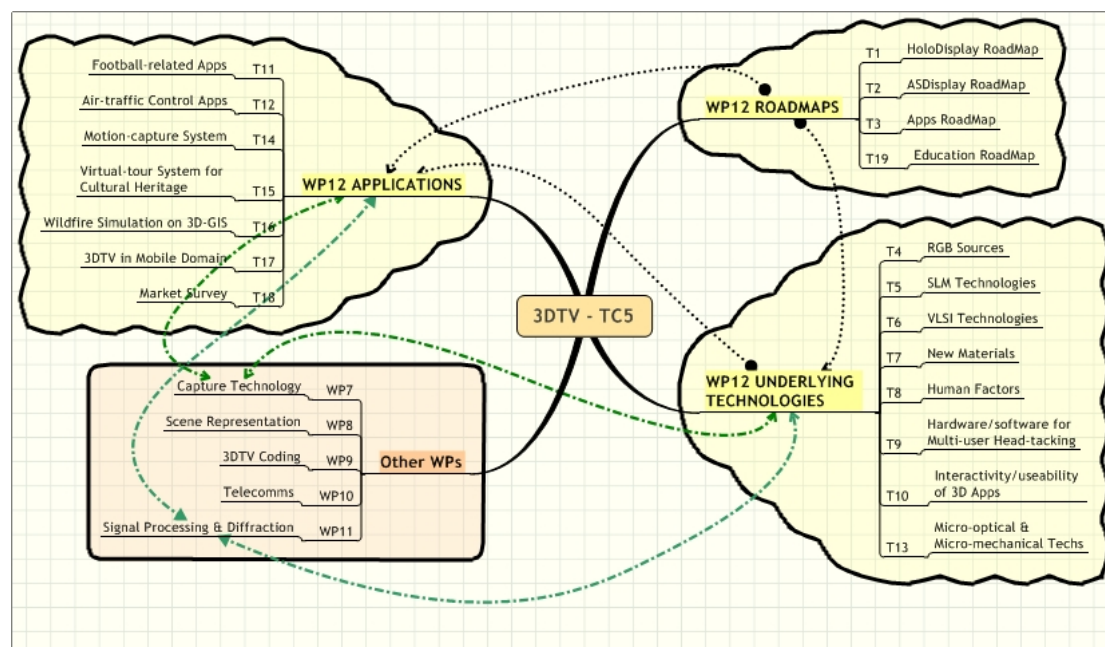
Football-related Apps T11
Air-traffic Control Apps T12
Motion-capture System T14
Virtual-tour System for Cultural Heritage T15
Wildfire Simulation on 3D-GIS T16
3DTV in Mobile Domain T17
Market Survey T18

WP12 APPLICATIONS

WP12 ROADMAPS
T1 HoloDisplay RoadMap
T2 ASDisplay RoadMap
T3 Apps RoadMap
T19 Education RoadMap

3DTV - TC5

Capture Technology WP7
Scene Representation WP8
3DTV Coding WP9
Telecomms WP10
Signal Processing & Diffraction WP11

Other WPs

WP12 UNDERLYING TECHNOLOGIES
T4 RGB Sources
T5 SLM Technologies
T6 VLSI Technologies
T7 New Materials
T8 Human Factors
T9 Hardware/software for Multi-user Head-tacking
T10 Interactivity/useability of 3D Apps
T13 Micro-optical & Micro-mechanical Techs